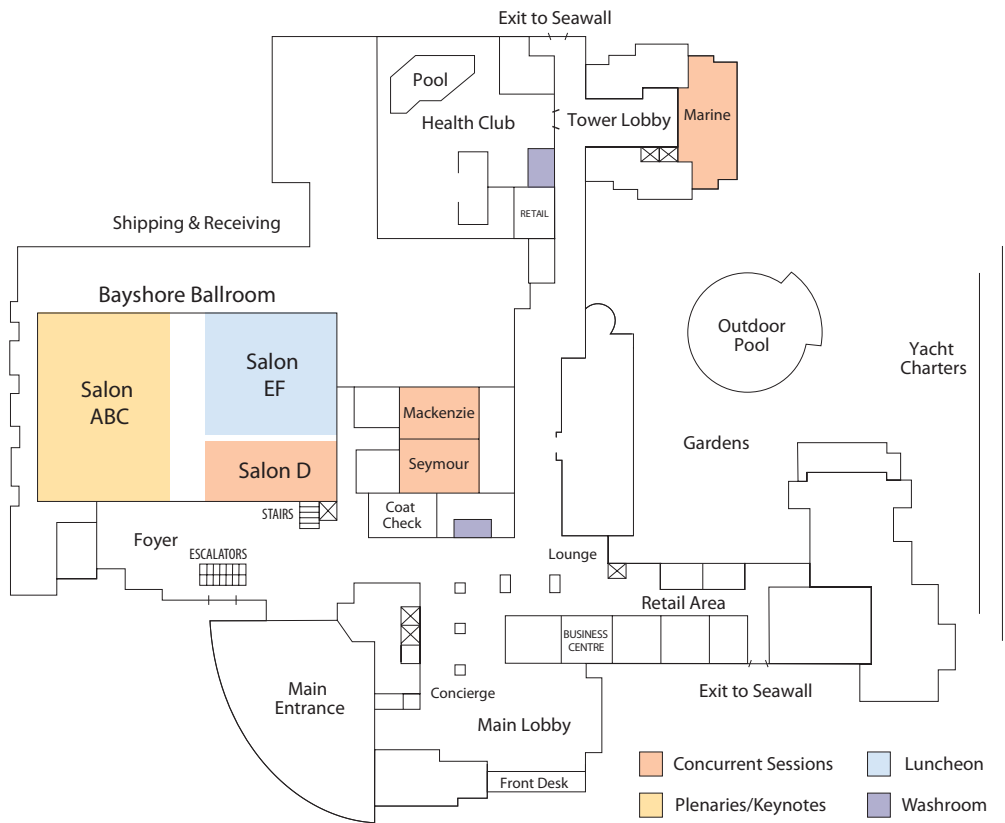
Exit to Seawall

Pool

Health Club

Tower Lobby

Marine

RETAIL

Shipping & Receiving

Bayshore Ballroom

Salon ABC

Salon EF

Salon D

Mackenzie

Seymour

Coat Check

STAIRS

Outdoor Pool

Yacht Charters

Gardens

Foyer

ESCALATORS

Lounge

Retail Area

BUSINESS CENTRE

Exit to Seawall

Main Entrance

Concierge

Main Lobby

Front Desk

Concurrent Sessions

Luncheon

Plenaries/Keynotes

Washroom